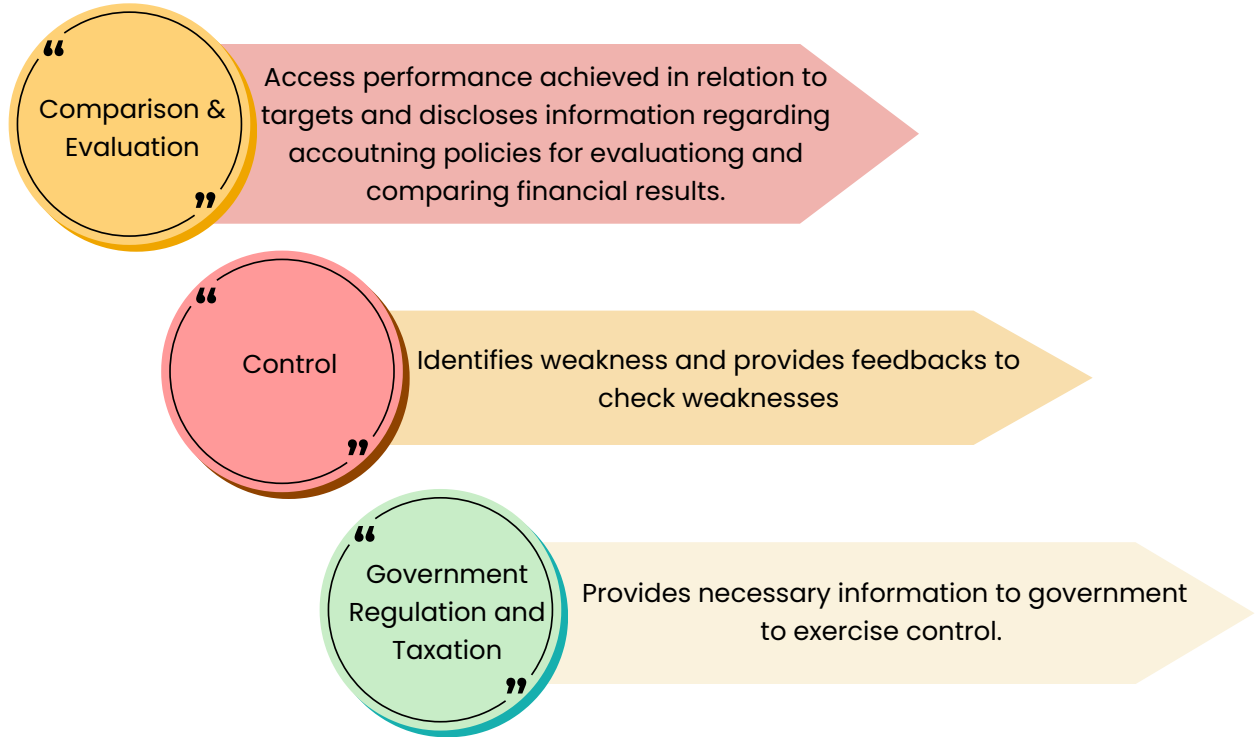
“ Comparison & Evaluation ”

Access performance achieved in relation to targets and discloses information regarding accoutning policies for evaluationg and comparing financial results.

“ Control ”

Identifies weakness and provides feedbacks to check weaknesses

“ Government Regulation and Taxation ”

Provides necessary information to government to exercise control.